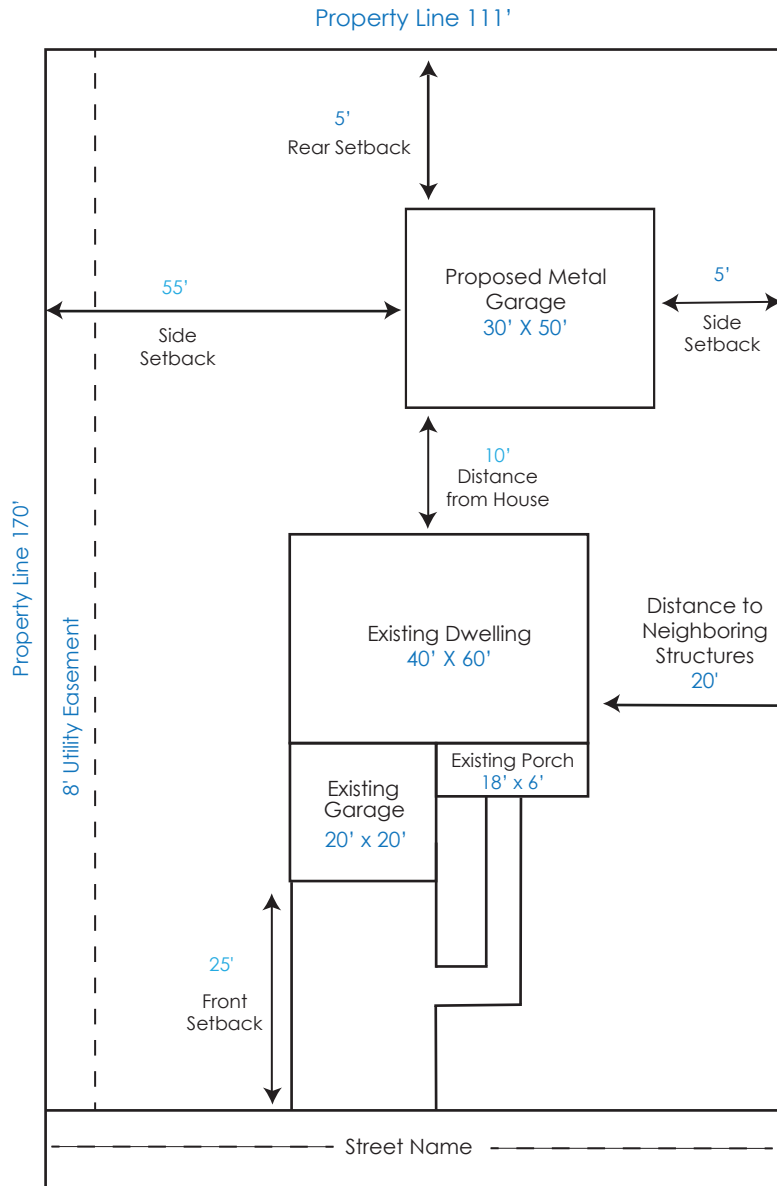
Property Line 111'

5'
Rear Setback

55'
Side
Setback

Proposed Metal
Garage
30' X 50'

5'
Side
Setback

10'
Distance
from House

Property Line 170'

8' Utility Easement

Existing Dwelling
40' X 60'

Distance to
Neighboring
Structures
20'

Existing Porch
18' x 6'

Existing
Garage
20' x 20'

25'
Front
Setback

Street Name